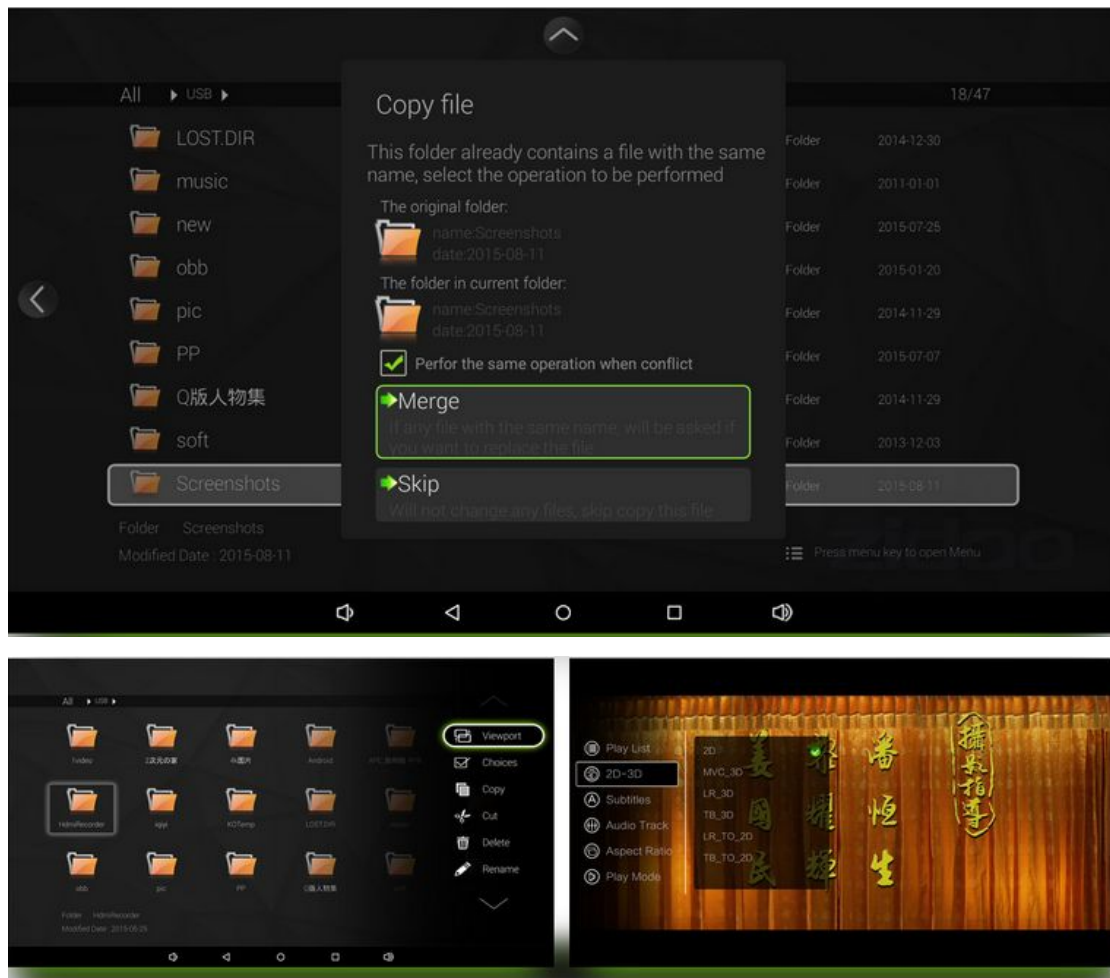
All USB

LOST.DIR Folder 2014-12-30
music Folder 2011-01-01
new Folder 2015-07-25
obb Folder 2015-01-20
pic Folder 2014-11-29
PP Folder 2015-07-07
Q版人物集 Folder 2014-11-29
soft Folder 2013-12-03
Screenshots Folder 2015-08-11

18/47

Folder Screenshots
Modified Date : 2015-08-11

Press menu key to open Menu

Copy file

This folder already contains a file with the same name, select the operation to be performed

The original folder:
name:Screenshots
date:2015-08-11

The folder in current folder:
name:Screenshots
date:2015-08-11

Perfor the same operation when conflict

Merge
If any file with the same name, will be asked if you want to replace the file

Skip
Will not change any files, skip copy this file

All USB

1video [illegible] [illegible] Android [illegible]
HdmiRecorder iqiyi KOTemp LOST.DIR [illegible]
obb pic PP Q版人物集 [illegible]

Folder HdmiRecorder
Modified Date 2015-05-25

Viewport
Choices
Copy
Cut
Delete
Rename

Play List
2D-3D
Subtitles
Audio Track
Aspect Ratio
Play Mode

2D
MVC_3D
LR_3D
TB_3D
LR_TO_2D
TB_TO_2D

姜国民 聂耀极 番恒生 (播影指导)